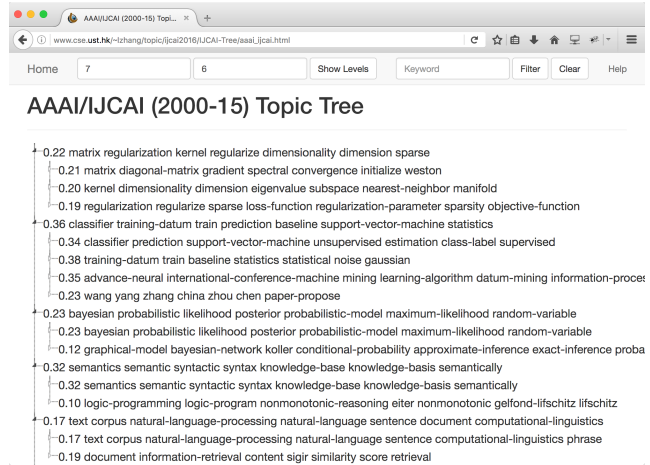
AAAI/IJCAI (2000-15) Topi... ×

www.cse.ust.hk/~lzhang/topic/ijcai2016/IJCAI-Tree/aaai_ijcai.html

Home 7 6 Show Levels Keyword Filter Clear Help

AAAI/IJCAI (2000-15) Topic Tree

0.22 matrix regularization kernel regularize dimensionality dimension sparse
0.21 matrix diagonal-matrix gradient spectral convergence initialize weston
0.20 kernel dimensionality dimension eigenvalue subspace nearest-neighbor manifold
0.19 regularization regularize sparse loss-function regularization-parameter sparsity objective-function
0.36 classifier training-datum train prediction baseline support-vector-machine statistics
0.34 classifier prediction support-vector-machine unsupervised estimation class-label supervised
0.38 training-datum train baseline statistics statistical noise gaussian
0.35 advance-neural international-conference-machine mining learning-algorithm datum-mining information-proces
0.23 wang yang zhang china zhou chen paper-propose
0.23 bayesian probabilistic likelihood posterior probabilistic-model maximum-likelihood random-variable
0.23 bayesian probabilistic likelihood posterior probabilistic-model maximum-likelihood random-variable
0.12 graphical-model bayesian-network koller conditional-probability approximate-inference exact-inference proba
0.32 semantics semantic syntactic syntax knowledge-base knowledge-basis semantically
0.32 semantics semantic syntactic syntax knowledge-base knowledge-basis semantically
0.10 logic-programming logic-program nonmonotonic-reasoning eiter nonmonotonic gelfond-lifschitz lifschitz
0.17 text corpus natural-language-processing natural-language sentence document computational-linguistics
0.17 text corpus natural-language-processing natural-language sentence computational-linguistics phrase
0.19 document information-retrieval content sigir similarity score retrieval